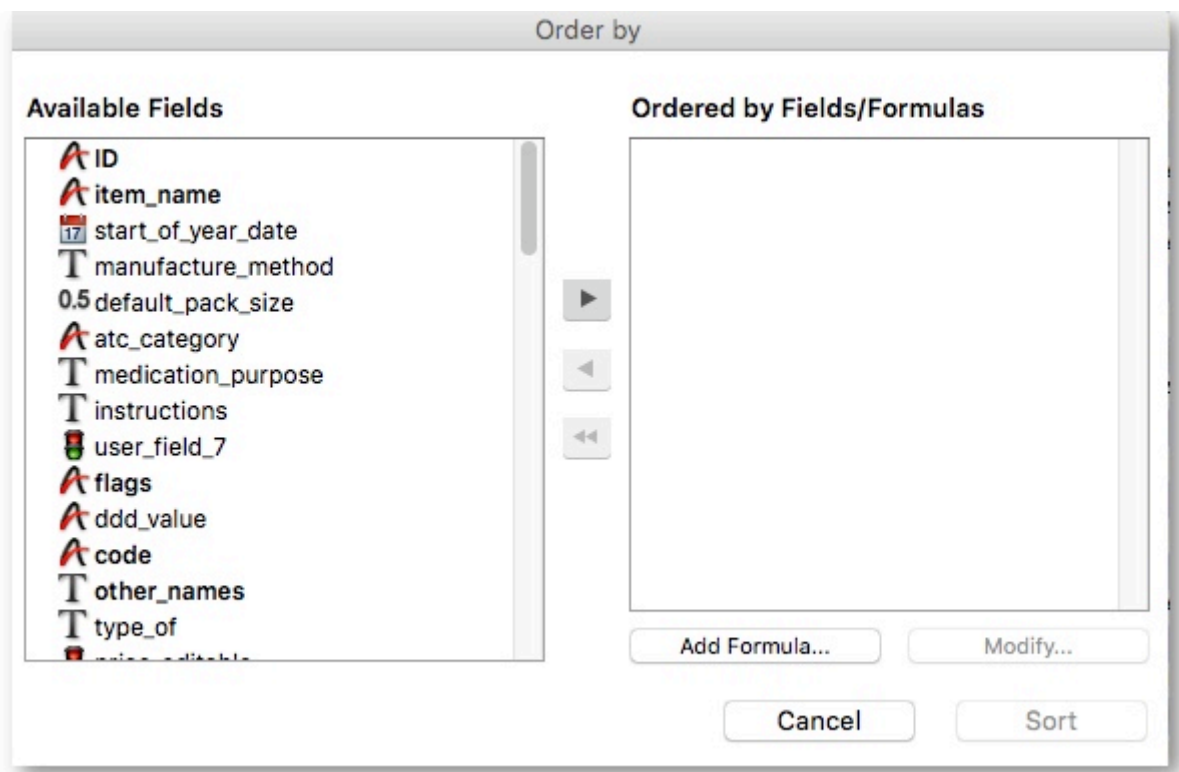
Order by

Available Fields

ID
item_name
17 start_of_year_date
T manufacture_method
0.5 default_pack_size
atc_category
T medication_purpose
T instructions
user_field_7
flags
ddd_value
code
T other_names
T type_of
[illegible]

Ordered by Fields/Formulas

Add Formula...

Modify...

Cancel

Sort